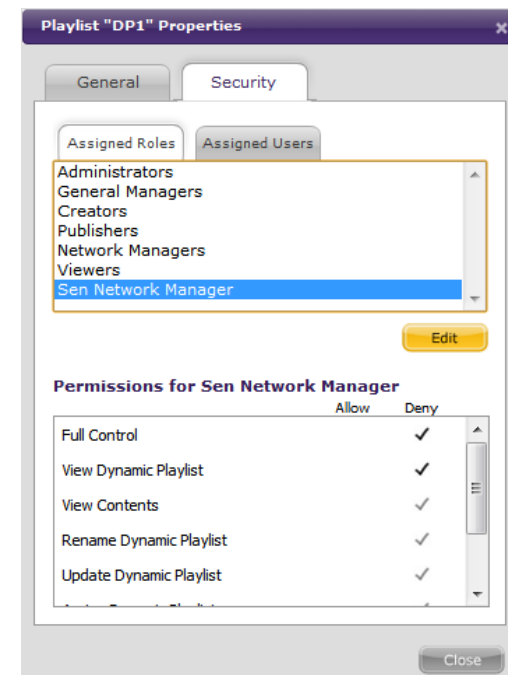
Playlist "DP1" Properties

General
Security

Assigned Roles
Assigned Users

Administrators
General Managers
Creators
Publishers
Network Managers
Viewers
Sen Network Manager

Edit

Permissions for Sen Network Manager

| | Allow | Deny |
|---|---|---|
| Full Control | | ✓ |
| View Dynamic Playlist | | ✓ |
| View Contents | | ✓ |
| Rename Dynamic Playlist | | ✓ |
| Update Dynamic Playlist | | ✓ |
| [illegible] | | ✓ |

Close